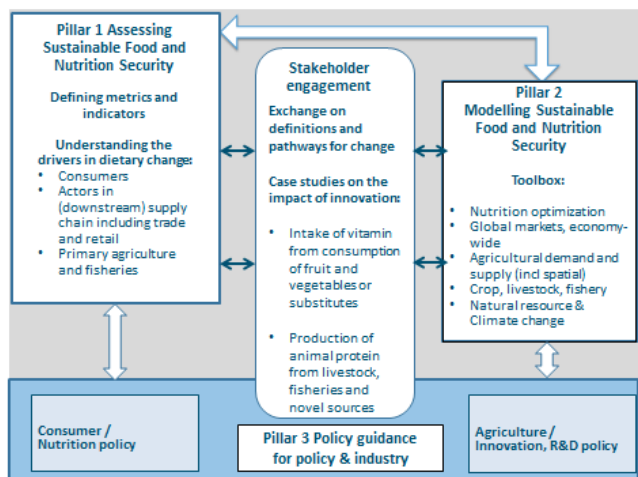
Pillar 1 Assessing Sustainable Food and Nutrition Security

Defining metrics and indicators

Understanding the drivers in dietary change:
- Consumers
- Actors in (downstream) supply chain including trade and retail
- Primary agriculture and fisheries

Stakeholder engagement

Exchange on definitions and pathways for change

Case studies on the impact of innovation:

- Intake of vitamin from consumption of fruit and vegetables or substitutes
- Production of animal protein from livestock, fisheries and novel sources

Pillar 2 Modelling Sustainable Food and Nutrition Security

Toolbox:

- Nutrition optimization
- Global markets, economy-wide
- Agricultural demand and supply (incl spatial)
- Crop, livestock, fishery
- Natural resource & Climate change

Consumer / Nutrition policy

Pillar 3 Policy guidance for policy & industry

Agriculture / Innovation, R&D policy